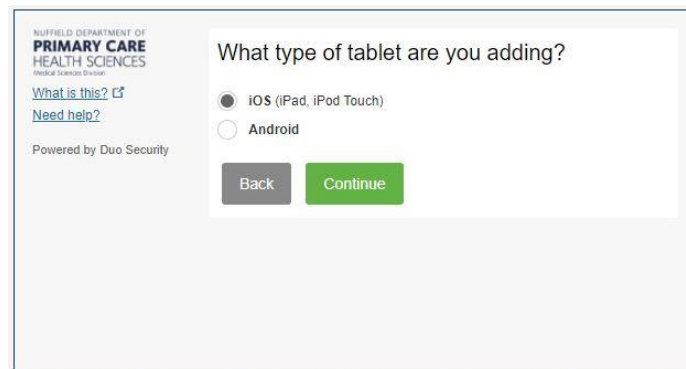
NUFFIELD DEPARTMENT OF
PRIMARY CARE
HEALTH SCIENCES
Medical Sciences Division

What is this?
Need help?

Powered by Duo Security

What type of tablet are you adding?

iOS (iPad, iPod Touch)

Android

Back

Continue